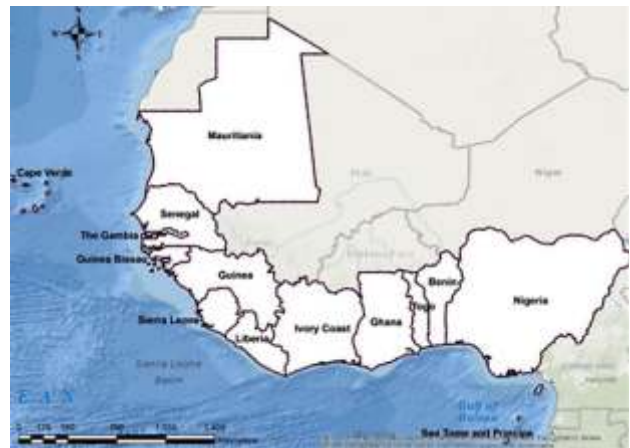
Mauritania

Cape Verde

Senegal

The Gambia

Guinea Bissau

Guinea

Sierra Leone

Liberia

Ivory Coast

Ghana

Togo

Benin

Nigeria

Mali

Niger

Burkina Faso

Sierra Leone Basin

Gulf of Guinea

Sao Tome and Principe

EAN

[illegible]